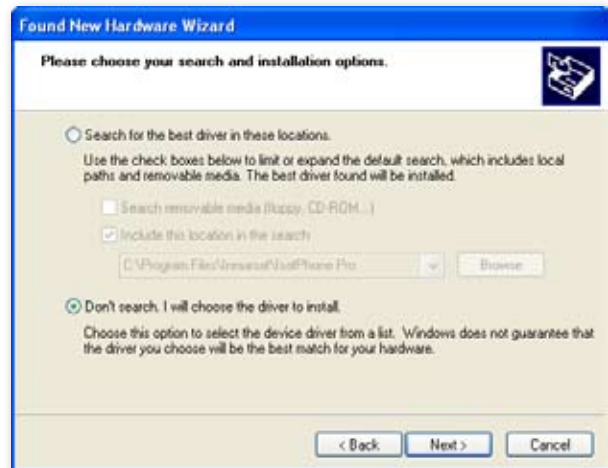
Found New Hardware Wizard

Please choose your search and installation options.

Search for the best driver in these locations.

Use the check boxes below to limit or expand the default search, which includes local paths and removable media. The best driver found will be installed.

Search removable media (floppy, CD-ROM...)

Include this location in the search:

C:\Program Files\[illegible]\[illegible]Phone Pro

Browse

Don't search. I will choose the driver to install.

Choose this option to select the device driver from a list. Windows does not guarantee that the driver you choose will be the best match for your hardware.

< Back

Next >

Cancel